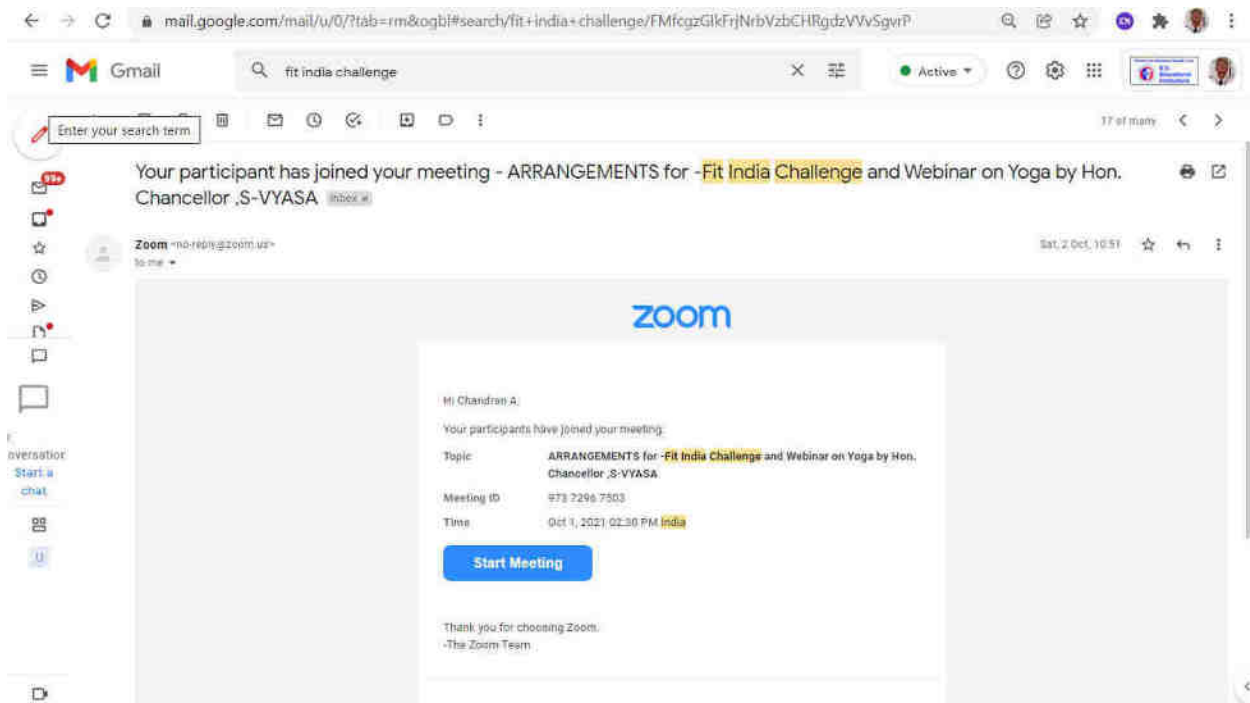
mail.google.com/mail/u/0/?tab=rm&ogbl#search/fit+india+challenge/FMfcgzGlkFrjNrbVzbCHRgdzVVvSgvrP

Gmail

fit india challenge

Active

Enter your search term

17 of many

99+

Your participant has joined your meeting - ARRANGEMENTS for -Fit India Challenge and Webinar on Yoga by Hon. Chancellor ,S-VYASA Inbox ×

Zoom <no-reply@zoom.us>
to me

Sat, 2 Oct, 10:51

onversation
Start a chat

zoom

Hi Chandran A,

Your participants have joined your meeting.

| Topic | ARRANGEMENTS for -Fit India Challenge and Webinar on Yoga by Hon. Chancellor ,S-VYASA |
|---|---|
| Meeting ID | 973 7296 7503 |
| Time | Oct 1, 2021 02:30 PM India |

Start Meeting

Thank you for choosing Zoom.
-The Zoom Team